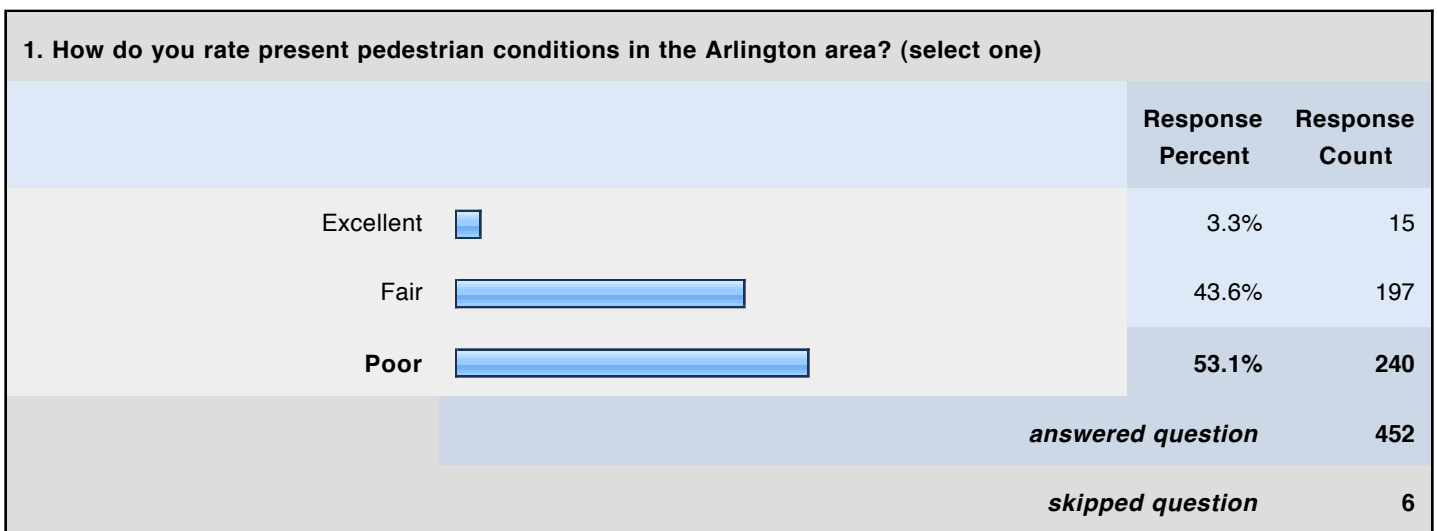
1. How do you rate present pedestrian conditions in the Arlington area? (select one)

| | Response Percent | Response Count |
|---|---|---|
| Excellent | 3.3% | 15 |
| Fair | 43.6% | 197 |
| **Poor** | **53.1%** | **240** |
| | ***answered question*** | **452** |
| | ***skipped question*** | **6** |